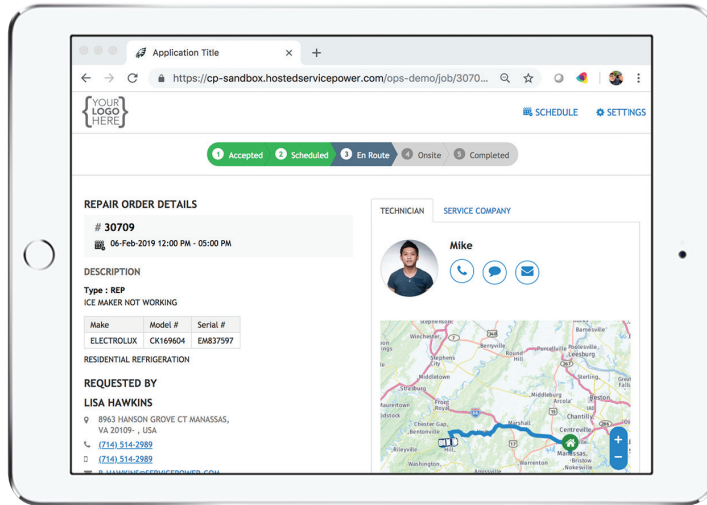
Application Title

https://cp-sandbox.hostedservicepower.com/ops-demo/job/3070...

{YOUR LOGO HERE}

SCHEDULE SETTINGS

1 Accepted 2 Scheduled 3 En Route 4 Onsite 5 Completed

REPAIR ORDER DETAILS

# 30709

06-Feb-2019 12:00 PM - 05:00 PM

DESCRIPTION

Type : REP
ICE MAKER NOT WORKING

| Make | Model # | Serial # |
|---|---|---|
| ELECTROLUX | CK169604 | EM837597 |

RESIDENTIAL REFRIGERATION

REQUESTED BY

LISA HAWKINS

8963 HANSON GROVE CT MANASSAS, VA 20109- , USA

(714) 514-2989

(714) 514-2989

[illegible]

TECHNICIAN SERVICE COMPANY

Mike

Winchester Berryville Round Hill Purcellville Leesburg Barnesville Stephens City Middletown Strasburg Front Royal Middleburg Sterling Reston Chantilly Chester Gap Marshall Centreville Manassas Washington Warrenton Bristow Nokesville

+
−